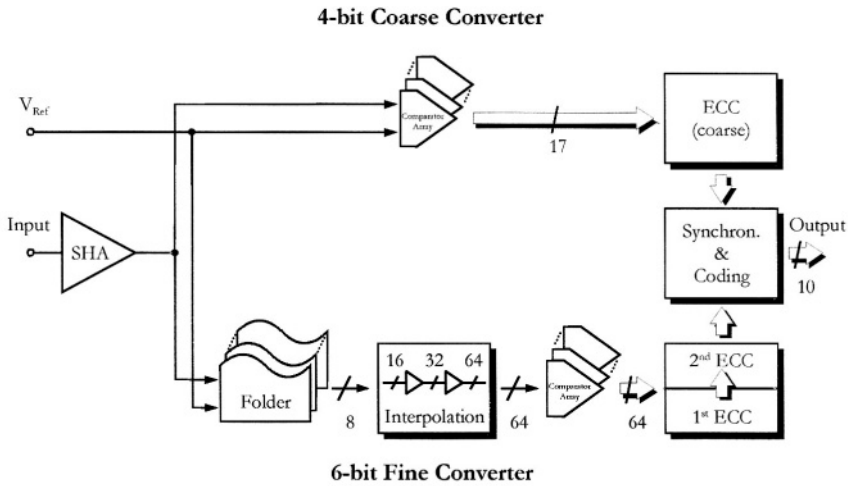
4-bit Coarse Converter

$V_{Ref}$

Comparator Array

17

ECC (coarse)

Input

SHA

Synchron. & Coding

Output

10

Folder

8

16 32 64

Interpolation

64

Comparator Array

64

$2^{nd}$ ECC

$1^{st}$ ECC

6-bit Fine Converter